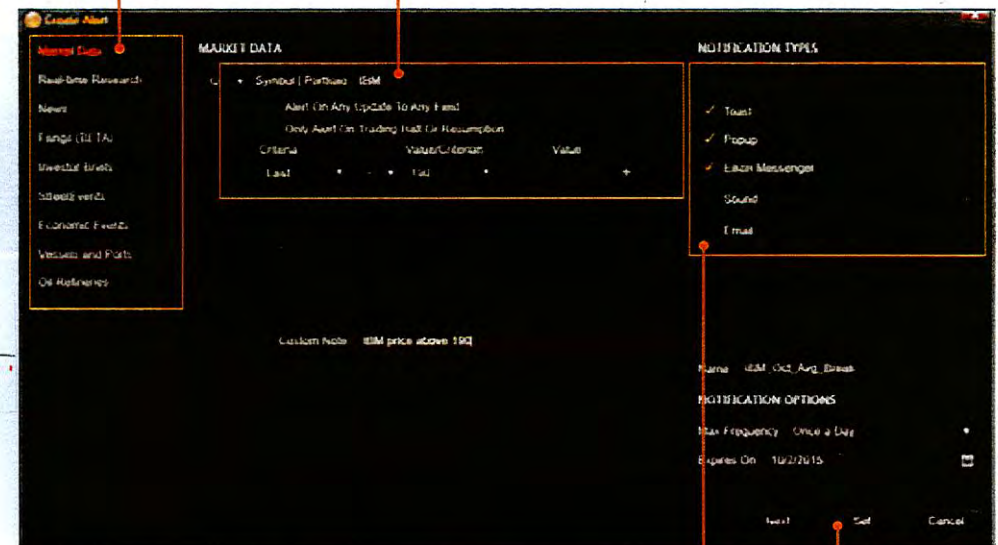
Create Alert

Market Data
Real-time Research
News
Fangs (BETA)
Investor Briefs
StreetEvents
Economic Events
Vessels and Ports
Oil Refineries

MARKET DATA

Symbol | Portfolio IBM
Alert On Any Update To Any Field
Only Alert On Trading Halt Or Resumption
Criteria
Value/Criterion
Value
Last
Tail

Custom Note IBM price above 190

NOTIFICATION TYPES

Toast
Popup
Eikon Messenger
Sound
Email

Name IBM_Oct_Avg_Break
NOTIFICATION OPTIONS
Max Frequency Once a Day
Expires On 10/2/2015

Next
Set
Cancel